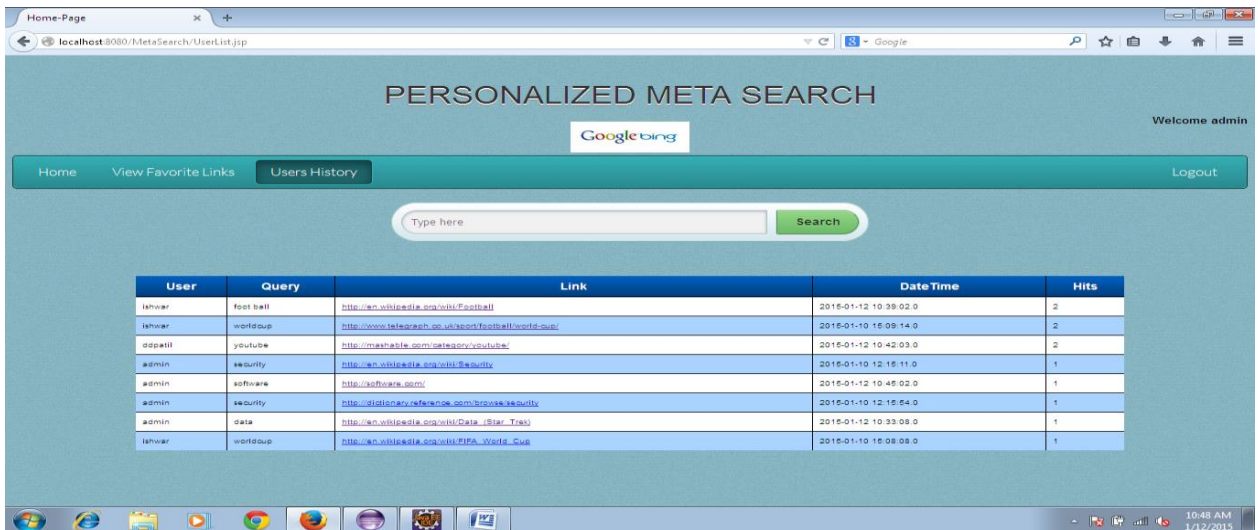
Home-Page

localhost:8080/MetaSearch/UserList.jsp

Google

PERSONALIZED META SEARCH

Google bing

Welcome admin

Home View Favorite Links Users History Logout

Type here Search

| User | Query | Link | DateTime | Hits |
|---|---|---|---|---|
| ishwar | foot ball | http://en.wikipedia.org/wiki/Football | 2015-01-12 10:39:02.0 | 2 |
| ishwar | worldcup | http://www.telegraph.co.uk/sport/football/world-cup/ | 2015-01-10 15:09:14.0 | 2 |
| ddpatil | youtube | http://mashable.com/category/youtube/ | 2015-01-12 10:42:03.0 | 2 |
| admin | security | http://en.wikipedia.org/wiki/Security | 2015-01-10 12:15:11.0 | 1 |
| admin | software | http://software.com/ | 2015-01-12 10:45:02.0 | 1 |
| admin | security | http://dictionary.reference.com/browse/security | 2015-01-10 12:15:54.0 | 1 |
| admin | data | http://en.wikipedia.org/wiki/Data_(Star_Trek) | 2015-01-12 10:33:08.0 | 1 |
| ishwar | worldcup | http://en.wikipedia.org/wiki/FIFA_World_Cup | 2015-01-10 15:08:08.0 | 1 |

10:48 AM
1/12/2015